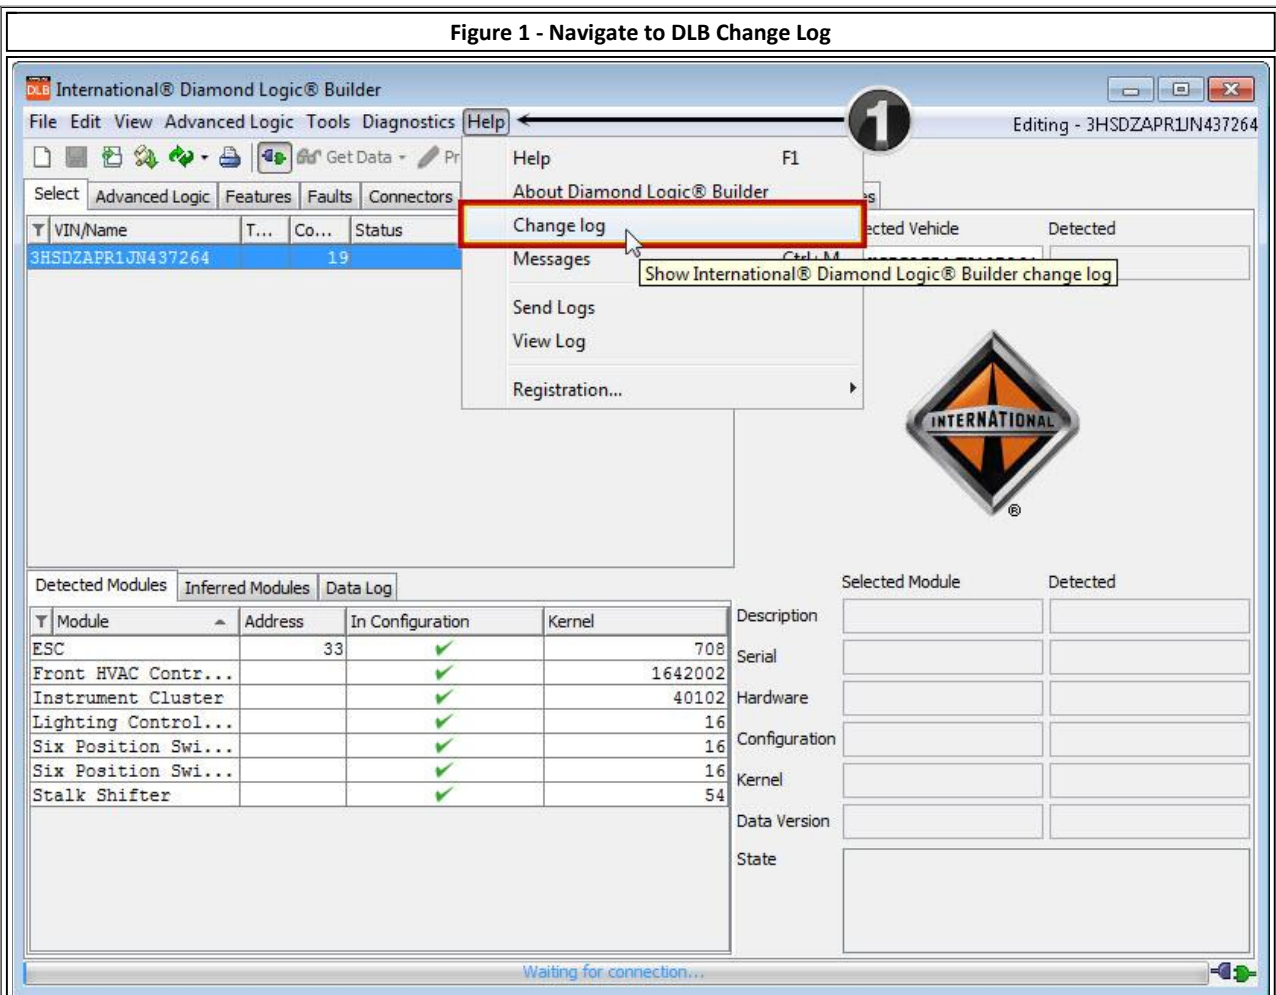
Figure 1 - Navigate to DLB Change Log

DLB International® Diamond Logic® Builder

File Edit View Advanced Logic Tools Diagnostics Help

1

Editing - 3HSDZAPR1JN437264

Get Data Pr

Help F1
About Diamond Logic® Builder
Change log
Messages Ctrl+M
Show International® Diamond Logic® Builder change log
Send Logs
View Log
Registration...

Select Advanced Logic Features Faults Connectors

| VIN/Name | T... | Co... | Status |
|---|---|---|---|
| 3HSDZAPR1JN437264 | | 19 | |

ected Vehicle Detected

INTERNATIONAL ®

Detected Modules Inferred Modules Data Log

| Module | Address | In Configuration | Kernel |
|---|---|---|---|
| ESC | 33 | ✔ | 708 |
| Front HVAC Contr... | | ✔ | 1642002 |
| Instrument Cluster | | ✔ | 40102 |
| Lighting Control... | | ✔ | 16 |
| Six Position Swi... | | ✔ | 16 |
| Six Position Swi... | | ✔ | 16 |
| Stalk Shifter | | ✔ | 54 |

Selected Module Detected
Description
Serial
Hardware
Configuration
Kernel
Data Version
State

Waiting for connection...